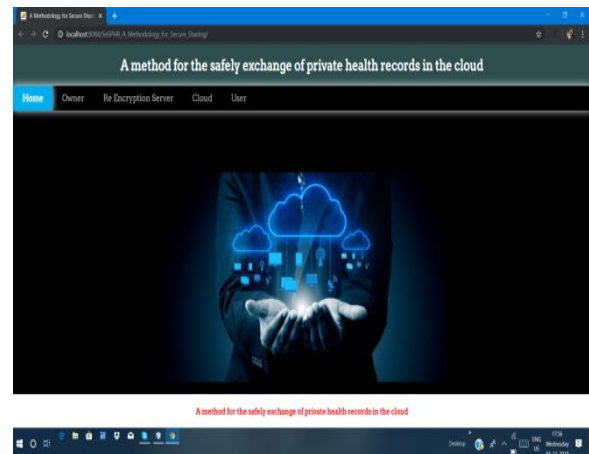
A Methodology for Secure Shari ×

localhost:8084/SeSPHR_A_Methodology_for_Secure_Sharing/

A method for the safely exchange of private health records in the cloud

Home Owner Re Encryption Server Cloud User

A method for the safely exchange of private health records in the cloud

Desktop ENG US 17:16 Wednesday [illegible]